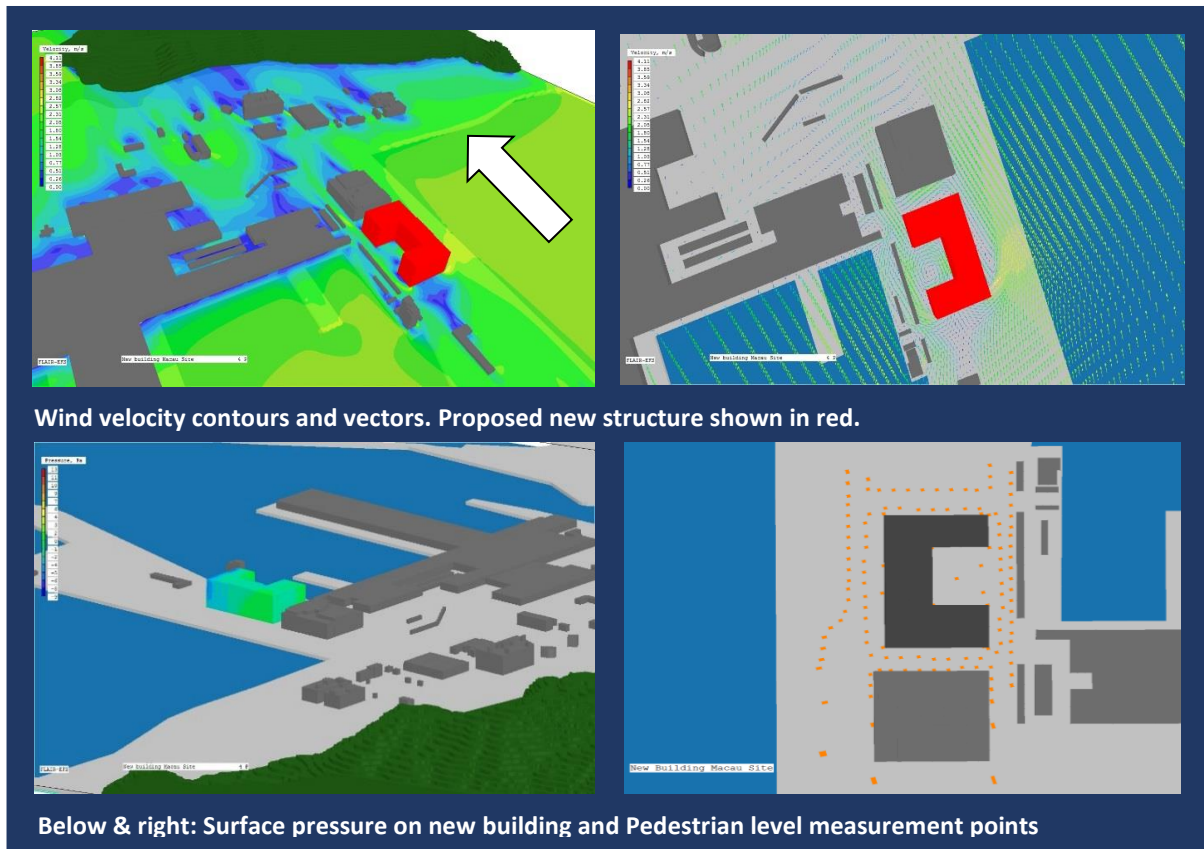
Velocity, m/s
4.11
3.85
3.59
3.34
3.08
2.82
2.57
2.31
2.05
1.80
1.54
1.28
1.03
0.77
0.51
0.26
0.00

FLAIR-EFD
New building Macau Site

Velocity, m/s
4.11
3.85
3.59
3.34
3.08
2.82
2.57
2.31
2.05
1.80
1.54
1.28
1.03
0.77
0.51
0.26
0.00

FLAIR-EFD
New building Macau Site

Wind velocity contours and vectors. Proposed new structure shown in red.

Pressure, Pa

FLAIR-EFD
New building Macau Site

New Building Macau Site

Below & right: Surface pressure on new building and Pedestrian level measurement points